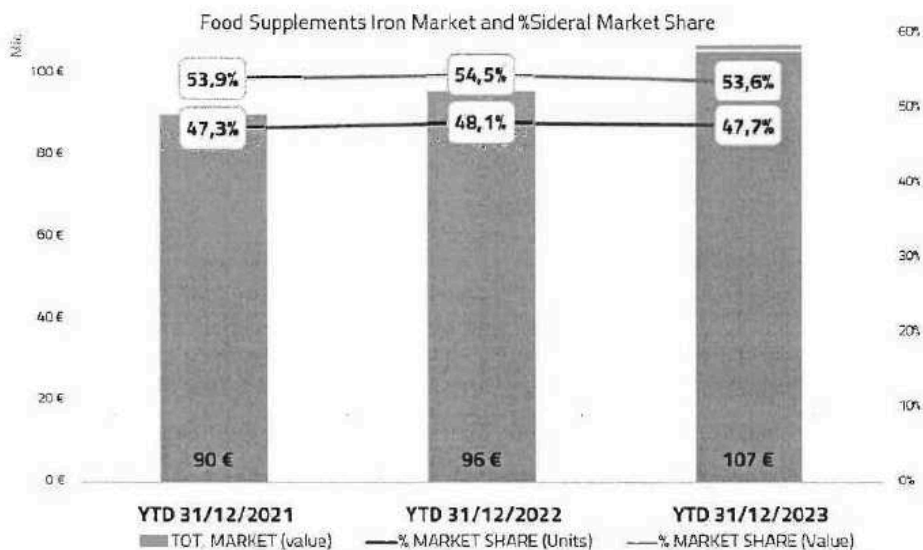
Food Supplements Iron Market and %Sideral Market Share

Mio

100 €
80 €
60 €
40 €
20 €
0 €

60%
50%
40%
30%
20%
10%
0%

53,9%
47,3%
54,5%
48,1%
53,6%
47,7%

90 €
96 €
107 €

YTD 31/12/2021
YTD 31/12/2022
YTD 31/12/2023

TOT. MARKET (value) —% MARKET SHARE (Units) —% MARKET SHARE (Value)